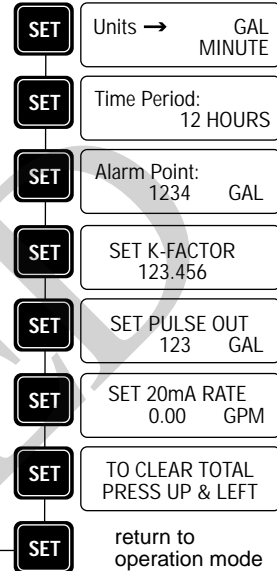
SET
Units → GAL
MINUTE

SET
Time Period:
12 HOURS

SET
Alarm Point:
1234 GAL

SET
SET K-FACTOR
123.456

SET
SET PULSE OUT
123 GAL

SET
SET 20mA RATE
0.00 GPM

SET
TO CLEAR TOTAL
PRESS UP & LEFT

SET
return to
operation mode